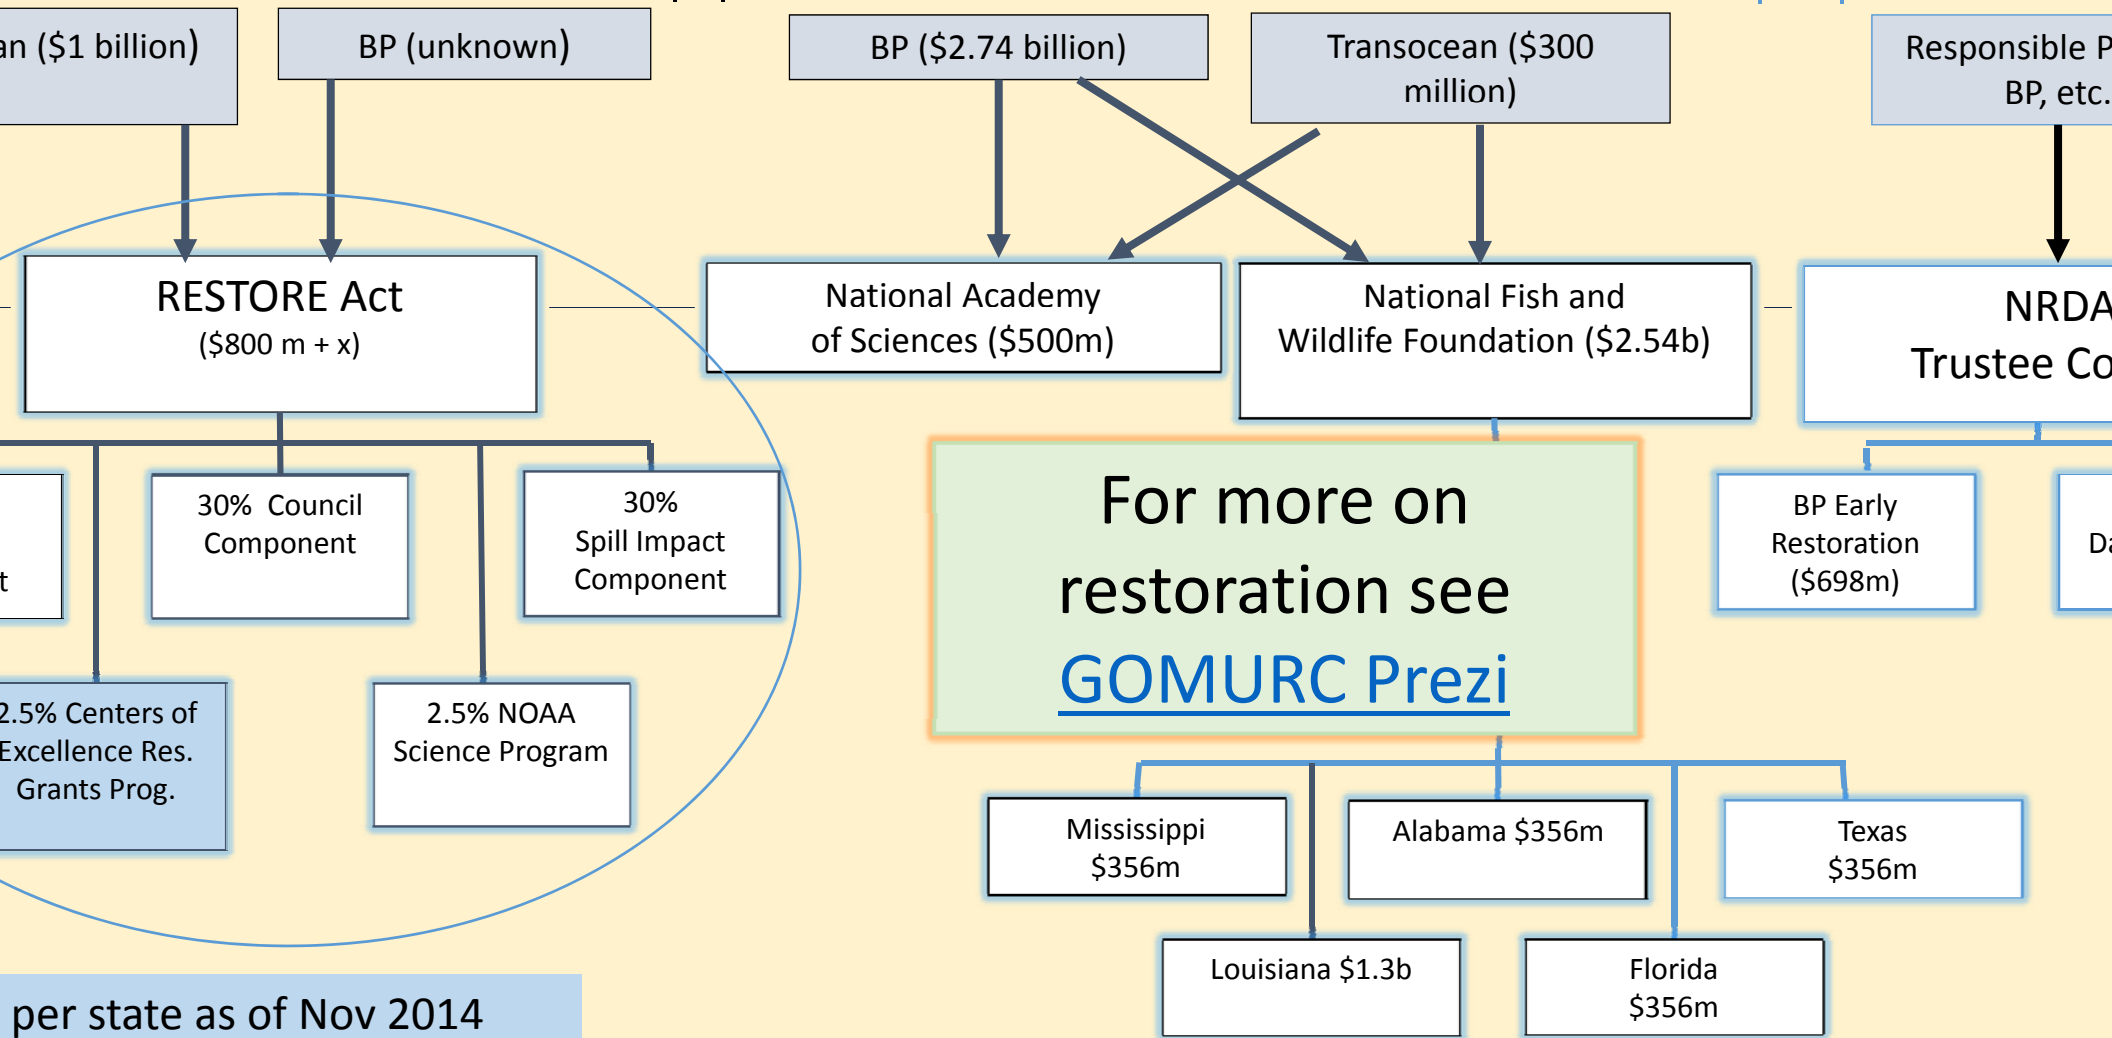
an ($1 billion)

BP (unknown)

BP ($2.74 billion)

Transocean ($300 million)

Responsible P BP, etc.

RESTORE Act ($800 m + x)

National Academy of Sciences ($500m)

National Fish and Wildlife Foundation ($2.54b)

NRDA Trustee Co

t

30% Council Component

30% Spill Impact Component

For more on restoration see GOMURC Prezi

BP Early Restoration ($698m)

Da

2.5% Centers of Excellence Res. Grants Prog.

2.5% NOAA Science Program

Mississippi $356m

Alabama $356m

Texas $356m

Louisiana $1.3b

Florida $356m

per state as of Nov 2014